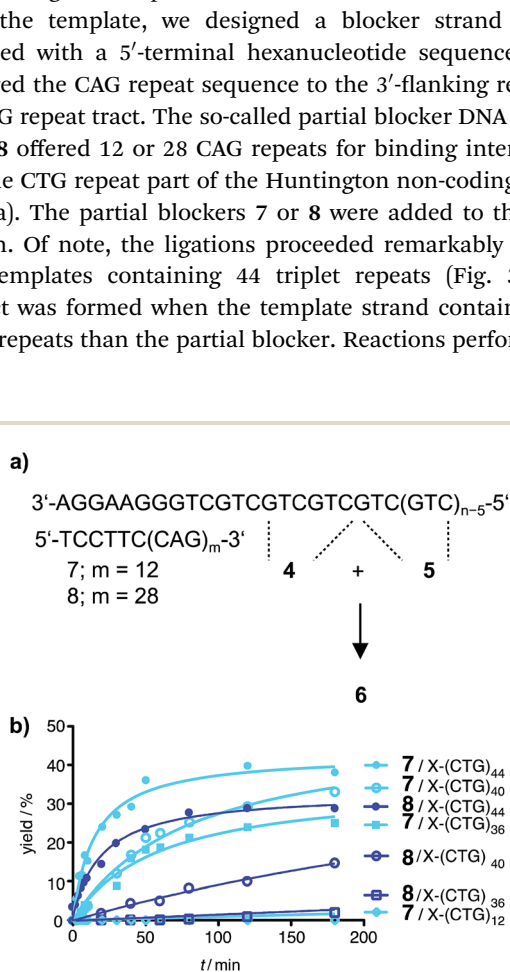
the template, we designed a blocker strand ed with a 5′-terminal hexanucleotide sequence ed the CAG repeat sequence to the 3′-flanking re G repeat tract. The so-called partial blocker DNA 8 offered 12 or 28 CAG repeats for binding inter e CTG repeat part of the Huntington non-coding a). The partial blockers 7 or 8 were added to th n. Of note, the ligations proceeded remarkably emplates containing 44 triplet repeats (Fig. t was formed when the template strand contain repeats than the partial blocker. Reactions perfor

a)

3'-AGGAAGGGTCGTCGTCGTCGTC(GTC)$_{n-5}$-5'

5'-TCCTTC(CAG)$_{m}$-3'

7; m = 12

8; m = 28

4 + 5

6

b)

yield / %

50

40

30

20

10

0

0 50 100 150 200

t / min

7 / X-(CTG)$_{44}$

7 / X-(CTG)$_{40}$

8 / X-(CTG)$_{44}$

7 / X-(CTG)$_{36}$

8 / X-(CTG) $_{40}$

8 / X-(CTG) $_{36}$

7 / X-(CTG)$_{12}$